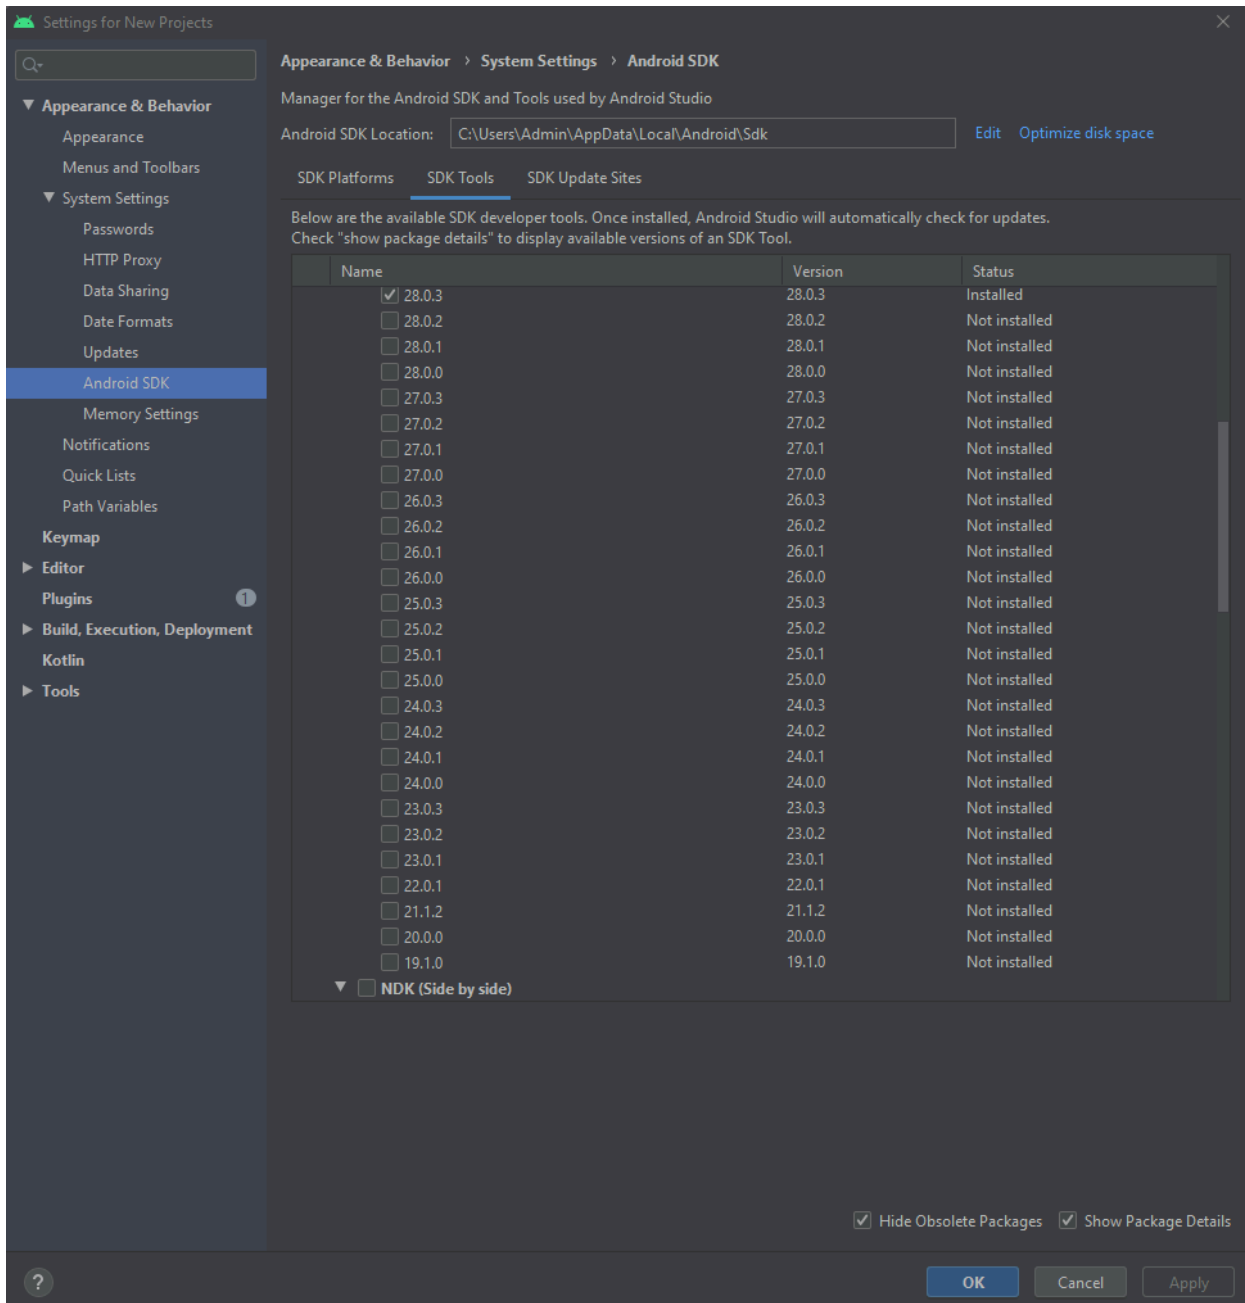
Settings for New Projects

Appearance & Behavior
Appearance
Menus and Toolbars
System Settings
Passwords
HTTP Proxy
Data Sharing
Date Formats
Updates
Android SDK
Memory Settings
Notifications
Quick Lists
Path Variables
Keymap
Editor
Plugins 1
Build, Execution, Deployment
Kotlin
Tools

Appearance & Behavior › System Settings › Android SDK

Manager for the Android SDK and Tools used by Android Studio

Android SDK Location: C:\Users\Admin\AppData\Local\Android\Sdk Edit Optimize disk space

SDK Platforms SDK Tools SDK Update Sites

Below are the available SDK developer tools. Once installed, Android Studio will automatically check for updates.
Check "show package details" to display available versions of an SDK Tool.

| Name | Version | Status |
|---|---|---|
| 28.0.3 | 28.0.3 | Installed |
| 28.0.2 | 28.0.2 | Not installed |
| 28.0.1 | 28.0.1 | Not installed |
| 28.0.0 | 28.0.0 | Not installed |
| 27.0.3 | 27.0.3 | Not installed |
| 27.0.2 | 27.0.2 | Not installed |
| 27.0.1 | 27.0.1 | Not installed |
| 27.0.0 | 27.0.0 | Not installed |
| 26.0.3 | 26.0.3 | Not installed |
| 26.0.2 | 26.0.2 | Not installed |
| 26.0.1 | 26.0.1 | Not installed |
| 26.0.0 | 26.0.0 | Not installed |
| 25.0.3 | 25.0.3 | Not installed |
| 25.0.2 | 25.0.2 | Not installed |
| 25.0.1 | 25.0.1 | Not installed |
| 25.0.0 | 25.0.0 | Not installed |
| 24.0.3 | 24.0.3 | Not installed |
| 24.0.2 | 24.0.2 | Not installed |
| 24.0.1 | 24.0.1 | Not installed |
| 24.0.0 | 24.0.0 | Not installed |
| 23.0.3 | 23.0.3 | Not installed |
| 23.0.2 | 23.0.2 | Not installed |
| 23.0.1 | 23.0.1 | Not installed |
| 22.0.1 | 22.0.1 | Not installed |
| 21.1.2 | 21.1.2 | Not installed |
| 20.0.0 | 20.0.0 | Not installed |
| 19.1.0 | 19.1.0 | Not installed |
| NDK (Side by side) | | |

Hide Obsolete Packages Show Package Details

? OK Cancel Apply